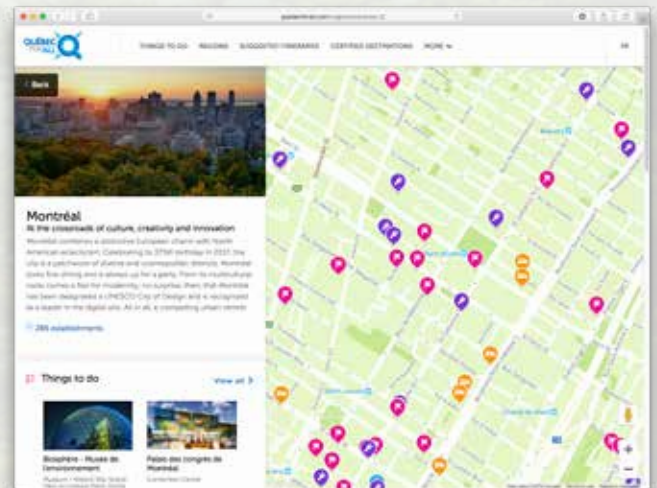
QUÉBEC FOR ALL

THINGS TO DO REGIONS SUGGESTED ITINERARIES CERTIFIED DESTINATIONS MORE

Back

Montréal
At the crossroads of culture, creativity and innovation

Montréal combines a distinctive European charm with North American eclecticism. Celebrating its 375th birthday in 2017, the city is a patchwork of diverse and cosmopolitan districts. Montréal loves fine dining and is always up for a party. From its multicultural roots comes a flair for modernity; no surprise, then, that Montréal has been designated a UNESCO City of Design and is recognized as a leader in the digital arts. All in all, a compelling urban destination.

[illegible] establishments

Things to do

View all

Biosphère - Musée de l'environnement

Palais des congrès de Montréal